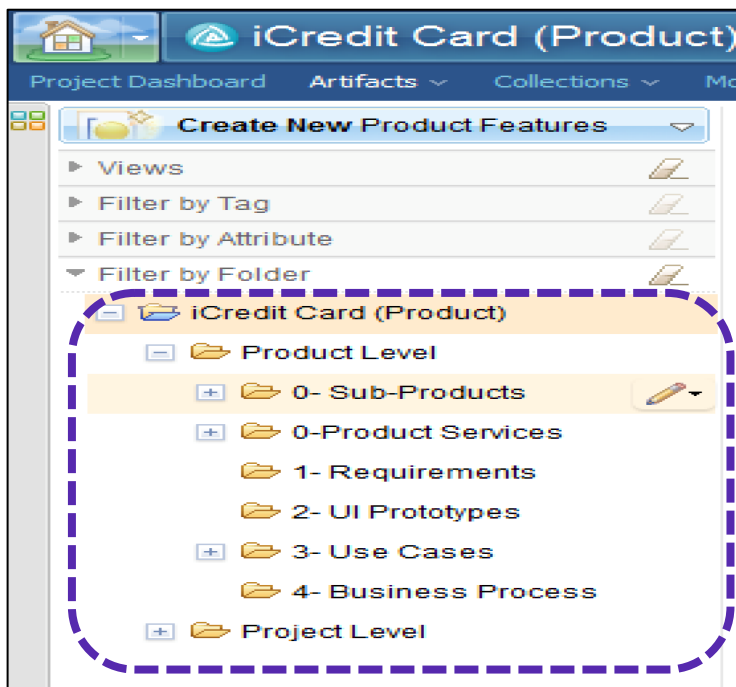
iCredit Card (Product)

Project Dashboard Artifacts Collections Mo

Create New Product Features

Views

Filter by Tag

Filter by Attribute

Filter by Folder

iCredit Card (Product)

Product Level

0- Sub-Products

0-Product Services

1- Requirements

2- UI Prototypes

3- Use Cases

4- Business Process

Project Level